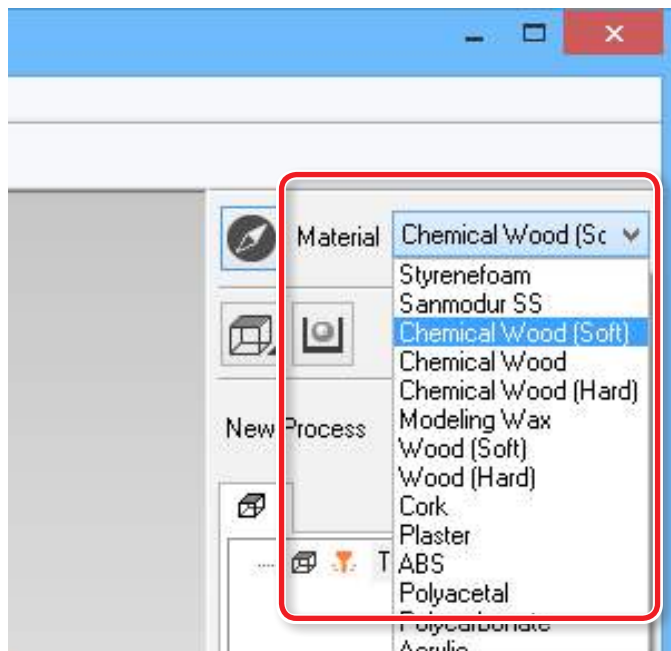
Material Chemical Wood (Sc

Styrenefoam
Sanmodur SS
Chemical Wood (Soft)
Chemical Wood
Chemical Wood (Hard)
Modeling Wax
Wood (Soft)
Wood (Hard)
Cork
Plaster
ABS
Polyacetal
Polycarbonate
Acrylic

New Process

T